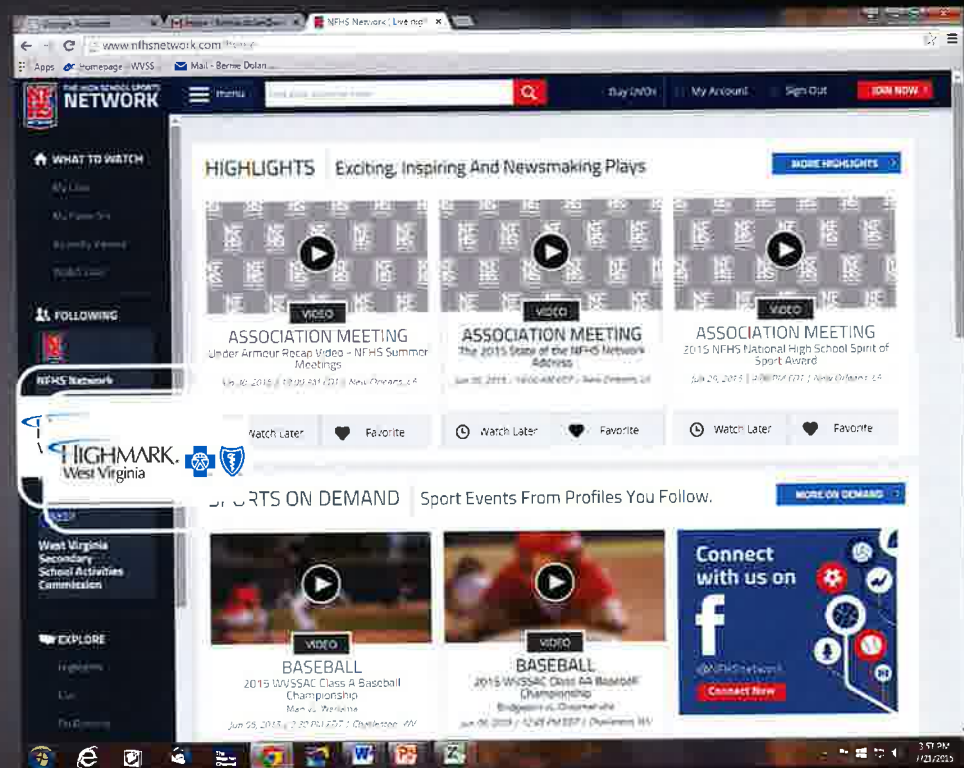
NFHS Network | Live and

www.nfhsnetwork.com

Apps Homepage - WVSS Mail - Bernie Dolan

THE HIGH SCHOOL SPORTS NETWORK

Menu

Buy DVDs My Account Sign Out JOIN NOW

WHAT TO WATCH

FOLLOWING

NFHS Network

HIGHMARK. West Virginia

West Virginia Secondary School Activities Commission

EXPLORE

HIGHLIGHTS Exciting, Inspiring And Newsmaking Plays

MORE HIGHLIGHTS

VIDEO

ASSOCIATION MEETING

Under Armour Recap Video - NFHS Summer Meetings

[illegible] | New Orleans, LA

Watch Later Favorite

VIDEO

ASSOCIATION MEETING

The 2015 State of the NFHS Network Address

Jun 30, 2015 | 10:00 AM EDT | New Orleans, LA

Watch Later Favorite

VIDEO

ASSOCIATION MEETING

2015 NFHS National High School Spirit of Sport Award

Jun 29, 2015 | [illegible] | New Orleans, LA

Watch Later Favorite

SPORTS ON DEMAND Sport Events From Profiles You Follow.

MORE ON DEMAND

VIDEO

BASEBALL

2015 WVSSAC Class A Baseball Championship

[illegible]

Jun 05, 2015 | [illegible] | Charleston, WV

VIDEO

BASEBALL

2015 WVSSAC Class AA Baseball Championship

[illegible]

Jun 06, 2015 | 12:45 PM EDT | Charleston, WV

Connect with us on

@NFHSNetwork

Connect Now

3:51 PM
7/23/2015